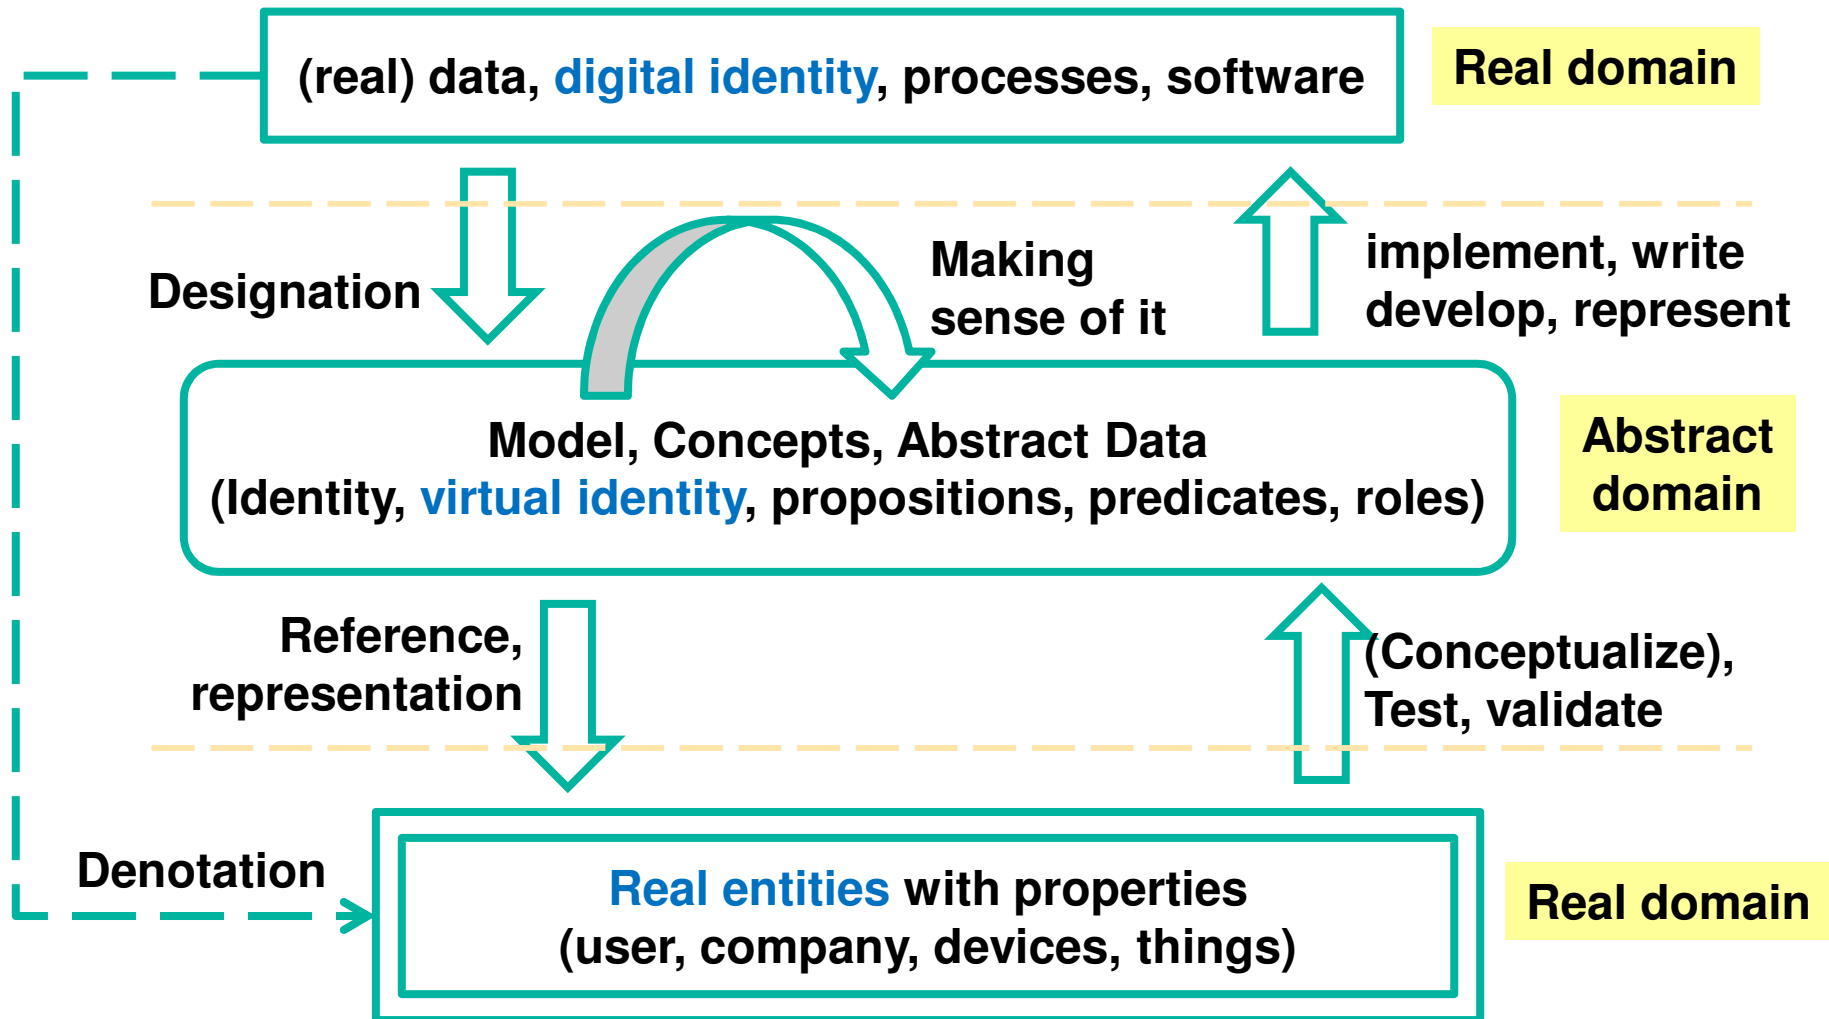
(real) data, digital identity, processes, software

Real domain

Designation

Making sense of it

implement, write develop, represent

Model, Concepts, Abstract Data
(Identity, virtual identity, propositions, predicates, roles)

Abstract domain

Reference, representation

(Conceptualize), Test, validate

Denotation

Real entities with properties
(user, company, devices, things)

Real domain